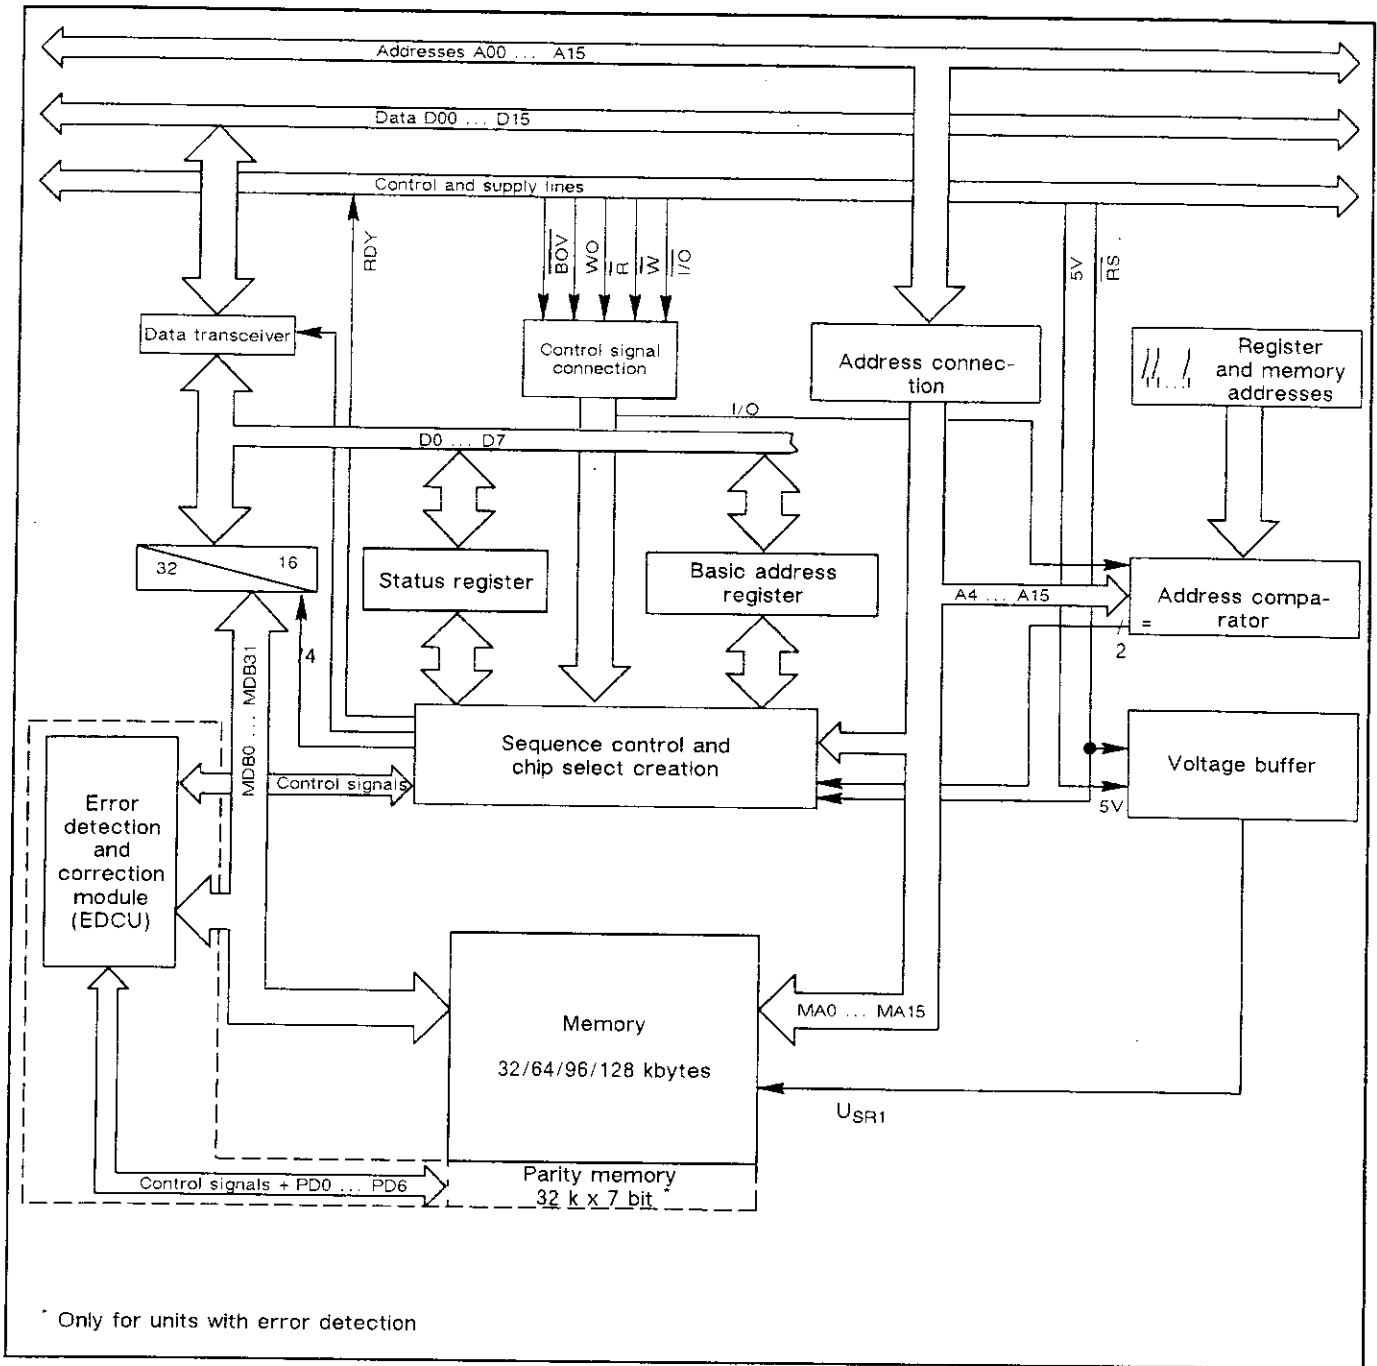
Addresses A00 ... A15

Data D00 ... D15

Control and supply lines

RDY

$\overline{BOV}$ WO $\overline{R}$ $\overline{W}$ $\overline{I/O}$

5V $\overline{RS}$

Data transceiver

Control signal connection

Address connection

Register and memory addresses

I/O

D0 ... D7

32 16

Status register

Basic address register

A4 ... A15

Address comparator

=

2

MDB0 ... MDB31

4

Sequence control and chip select creation

Error detection and correction module (EDCU)

Control signals

Voltage buffer

5V

Memory

32/64/96/128 kbytes

MA0 ... MA15

$U_{SR1}$

Control signals + PD0 ... PD6

Parity memory 32 k x 7 bit *

* Only for units with error detection